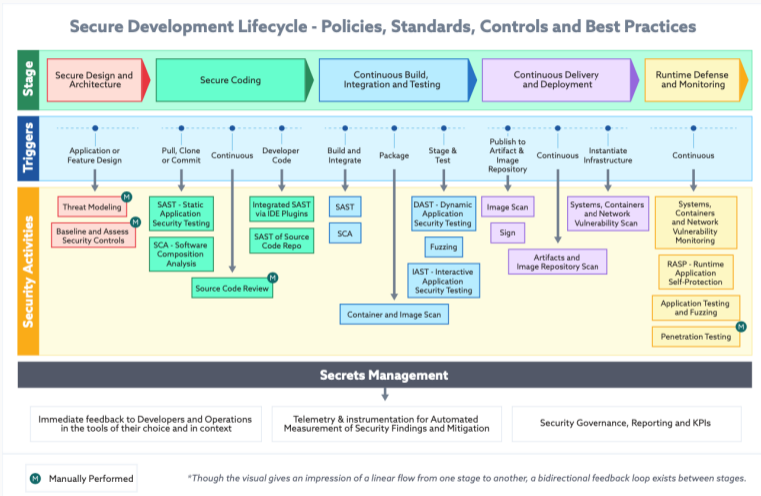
Secure Development Lifecycle - Policies, Standards, Controls and Best Practices

Stage

Secure Design and Architecture

Secure Coding

Continuous Build, Integration and Testing

Continuous Delivery and Deployment

Runtime Defense and Monitoring

Triggers

Application or Feature Design

Pull, Clone or Commit

Continuous

Developer Code

Build and Integrate

Package

Stage & Test

Publish to Artifact & Image Repository

Continuous

Instantiate Infrastructure

Continuous

Security Activities

Threat Modeling M

Baseline and Assess Security Controls M

SAST - Static Application Security Testing

SCA - Software Composition Analysis

Integrated SAST via IDE Plugins

SAST of Source Code Repo

Source Code Review M

SAST

SCA

DAST - Dynamic Application Security Testing

Fuzzing

IAST - Interactive Application Security Testing

Container and Image Scan

Image Scan

Sign

Artifacts and Image Repository Scan

Systems, Containers and Network Vulnerability Scan

Systems, Containers and Network Vulnerability Monitoring

RASP - Runtime Application Self-Protection

Application Testing and Fuzzing

Penetration Testing M

Secrets Management

Immediate feedback to Developers and Operations in the tools of their choice and in context

Telemetry & instrumentation for Automated Measurement of Security Findings and Mitigation

Security Governance, Reporting and KPIs

M Manually Performed

*Though the visual gives an impression of a linear flow from one stage to another, a bidirectional feedback loop exists between stages.